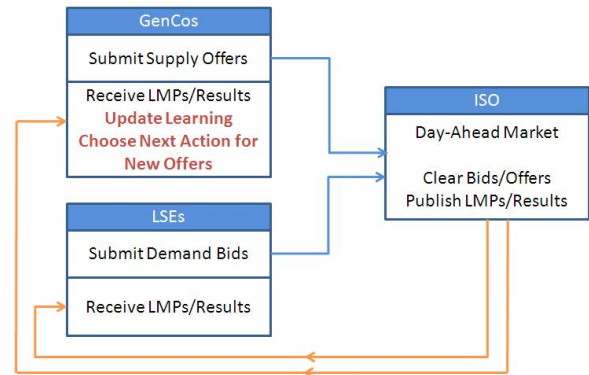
GenCos

Submit Supply Offers

Receive LMPs/Results
Update Learning
Choose Next Action for New Offers

ISO

Day-Ahead Market

Clear Bids/Offers
Publish LMPs/Results

LSEs

Submit Demand Bids

Receive LMPs/Results